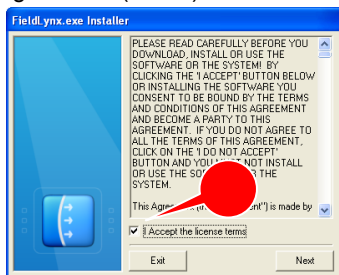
FieldLynx.exe Installer

PLEASE READ CAREFULLY BEFORE YOU DOWNLOAD, INSTALL OR USE THE SOFTWARE OR THE SYSTEM! BY CLICKING THE 'I ACCEPT' BUTTON BELOW OR INSTALLING THE SOFTWARE YOU CONSENT TO BE BOUND BY THE TERMS AND CONDITIONS OF THIS AGREEMENT AND BECOME A PARTY TO THIS AGREEMENT. IF YOU DO NOT AGREE TO ALL THE TERMS OF THIS AGREEMENT, CLICK ON THE 'I DO NOT ACCEPT' BUTTON AND YOU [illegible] NOT INSTALL OR USE THE SO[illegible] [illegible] THE SYSTEM.

This Agree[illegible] ("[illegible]ent") is made by

I Accept the license terms

Exit

Next